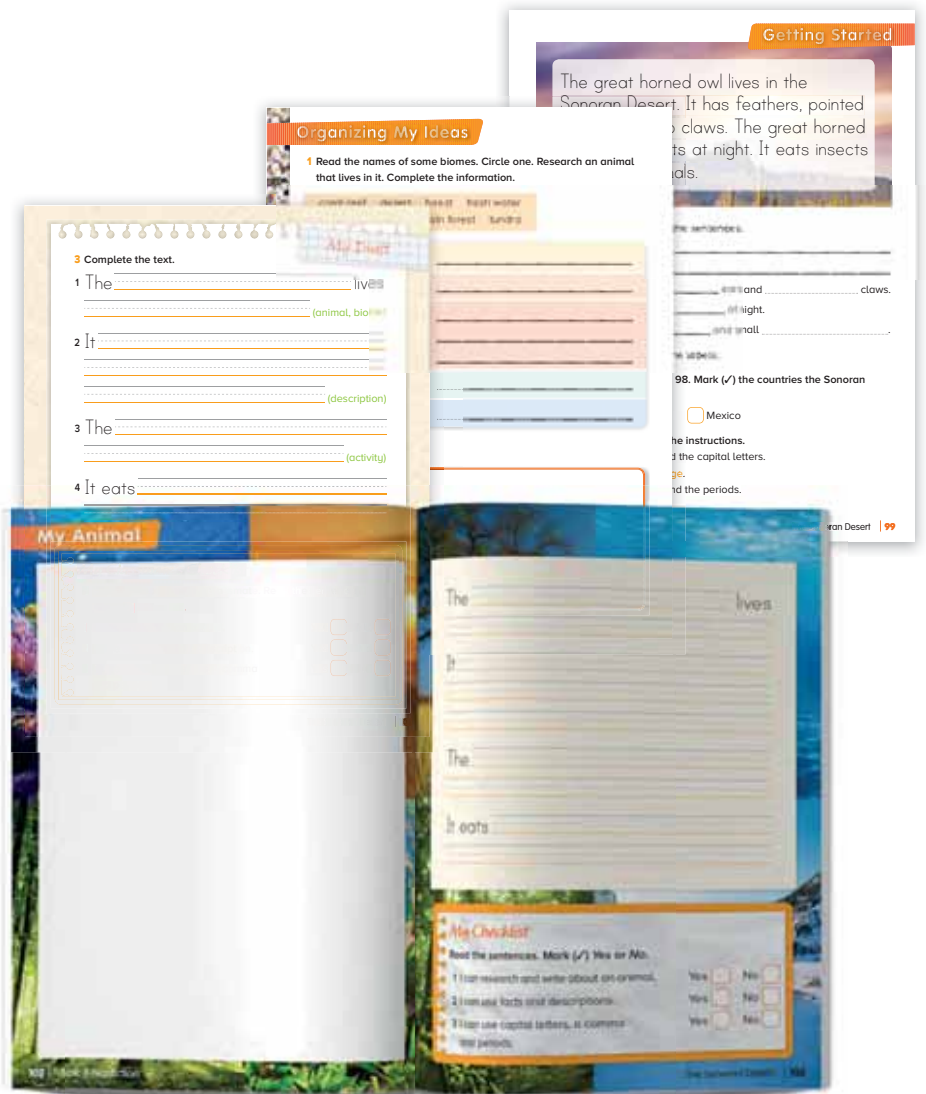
Getting Started

The great horned owl lives in the Sonoran Desert. It has feathers, pointed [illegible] claws. The great horned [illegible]ts at night. It eats insects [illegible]als.

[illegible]he sentences.

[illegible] eats and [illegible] claws.

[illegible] at night.

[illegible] and small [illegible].

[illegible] the insects.

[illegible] 98. Mark (✓) the countries the Sonoran

Mexico

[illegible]he instructions.

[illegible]d the capital letters.

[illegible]ge.

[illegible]nd the periods.

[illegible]oran Desert | 99

Organizing My Ideas

1 Read the names of some biomes. Circle one. Research an animal that lives in it. Complete the information.

coral reef desert forest fresh water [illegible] rain forest tundra

My Diary

3 Complete the text.

1 The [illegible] lives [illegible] (animal, bio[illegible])

2 It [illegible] (description)

3 The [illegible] (activity)

4 It eats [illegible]

My Animal

The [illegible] lives

It

The

It eats

My Checklist

Read the sentences. Mark (✓) Yes or No.

1 I can research and write about an animal. Yes No

2 I can use facts and descriptions. Yes No

3 I can use capital letters, a comma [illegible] and periods. Yes No

102 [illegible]

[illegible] | 103